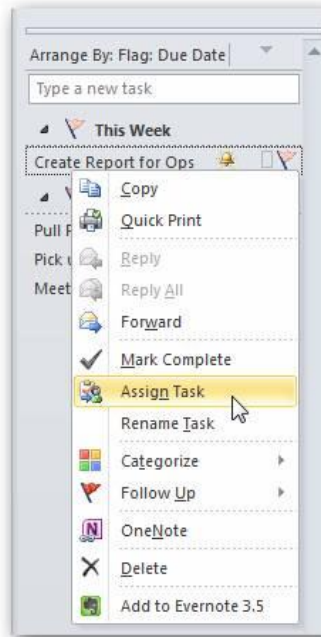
Arrange By: Flag: Due Date

Type a new task

This Week

Create Report for Ops

Pull F

Pick

Meet

Copy

Quick Print

Reply

Reply All

Forward

Mark Complete

Assign Task

Rename Task

Categorize

Follow Up

OneNote

Delete

Add to Evernote 3.5